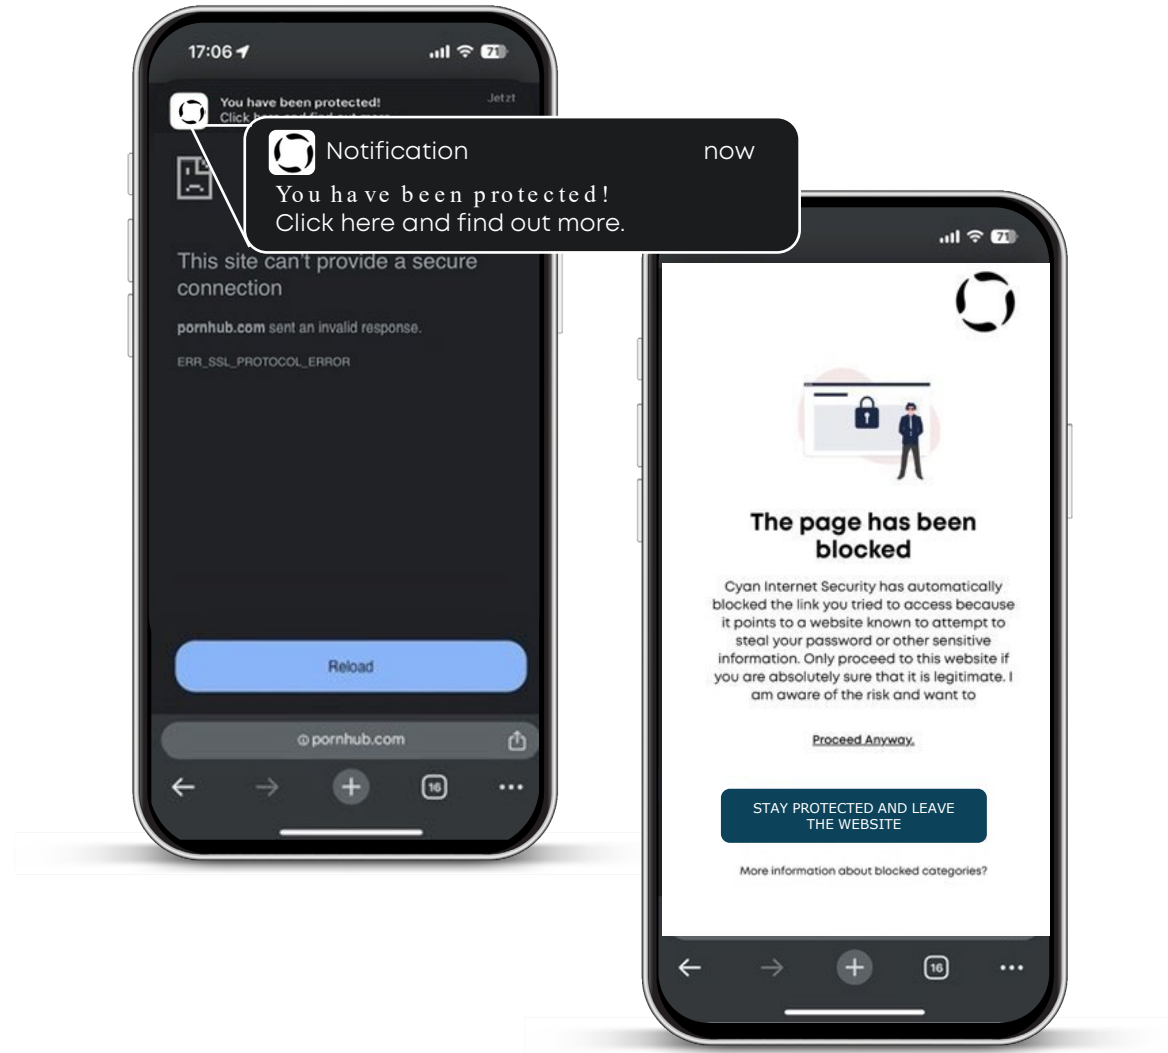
17:06

71

You have been protected!

Click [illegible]

Jetzt

Notification

now

You have been protected!
Click here and find out more.

This site can't provide a secure connection

pornhub.com sent an invalid response.

ERR_SSL_PROTOCOL_ERROR

Reload

pornhub.com

16

71

The page has been blocked

Cyan Internet Security has automatically blocked the link you tried to access because it points to a website known to attempt to steal your password or other sensitive information. Only proceed to this website if you are absolutely sure that it is legitimate. I am aware of the risk and want to

Proceed Anyway.

STAY PROTECTED AND LEAVE THE WEBSITE

More information about blocked categories?

16